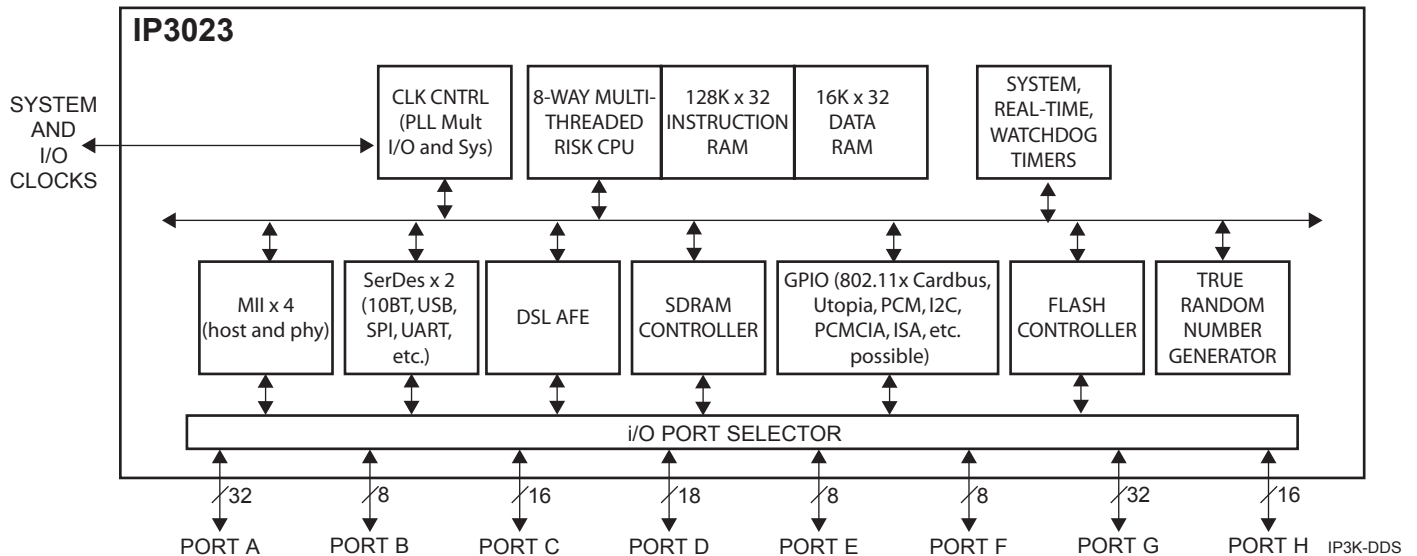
IP3023

SYSTEM AND I/O CLOCKS

CLK CNTRL (PLL Mult I/O and Sys)

8-WAY MULTI-THREADED RISK CPU

128K x 32 INSTRUCTION RAM

16K x 32 DATA RAM

SYSTEM, REAL-TIME, WATCHDOG TIMERS

MII x 4 (host and phy)

SerDes x 2 (10BT, USB, SPI, UART, etc.)

DSL AFE

SDRAM CONTROLLER

GPIO (802.11x Cardbus, Utopia, PCM, I2C, PCMCIA, ISA, etc. possible)

FLASH CONTROLLER

TRUE RANDOM NUMBER GENERATOR

i/O PORT SELECTOR

32
8
16
18
8
8
32
16

PORT A
PORT B
PORT C
PORT D
PORT E
PORT F
PORT G
PORT H

IP3K-DDS